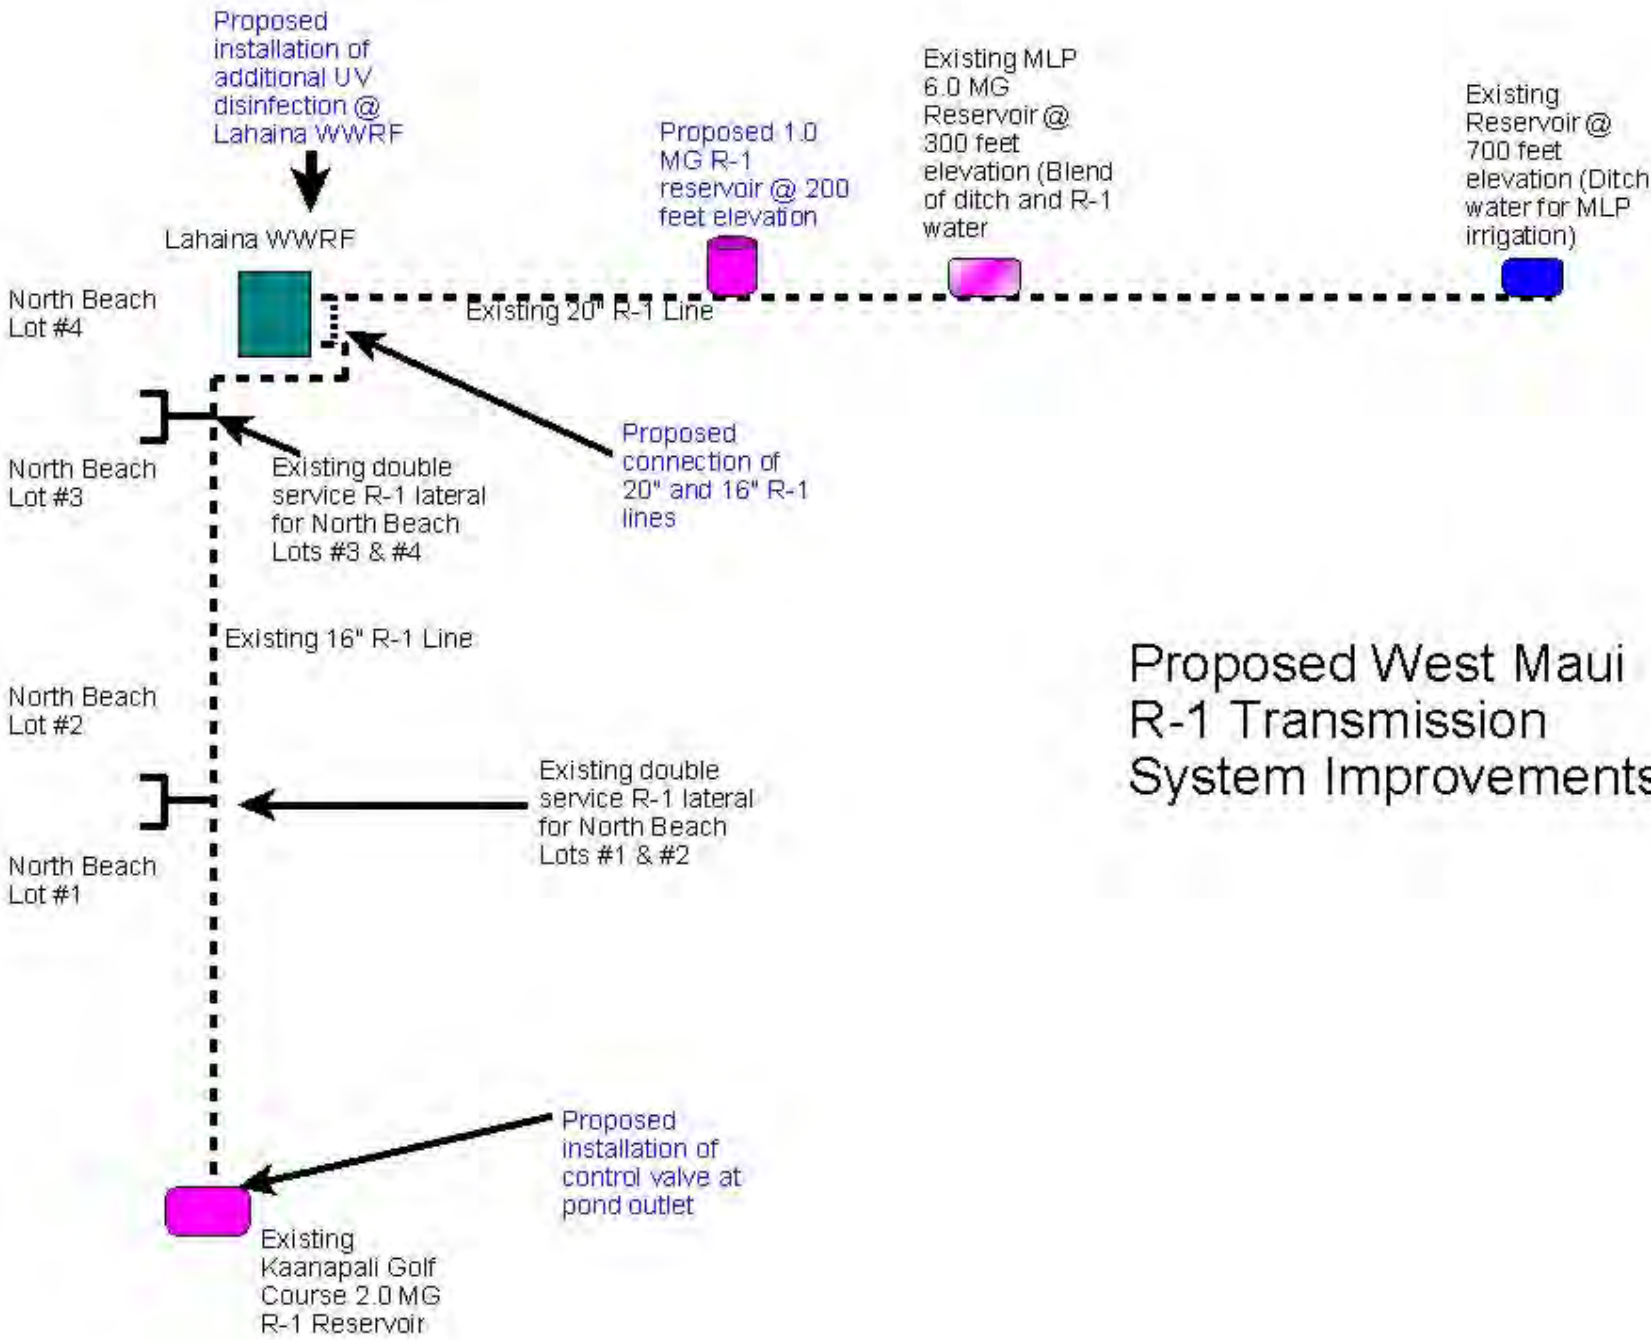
Proposed installation of additional UV disinfection @ Lahaina WWRF

Lahaina WWRF

Proposed 1.0 MG R-1 reservoir @ 200 feet elevation

Existing MLP 6.0 MG Reservoir @ 300 feet elevation (Blend of ditch and R-1 water

Existing Reservoir @ 700 feet elevation (Ditch water for MLP irrigation)

North Beach Lot #4

Existing 20" R-1 Line

North Beach Lot #3

Existing double service R-1 lateral for North Beach Lots #3 & #4

Proposed connection of 20" and 16" R-1 lines

Existing 16" R-1 Line

Proposed West Maui R-1 Transmission System Improvements

North Beach Lot #2

Existing double service R-1 lateral for North Beach Lots #1 & #2

North Beach Lot #1

Proposed installation of control valve at pond outlet

Existing Kaanapali Golf Course 2.0 MG R-1 Reservoir